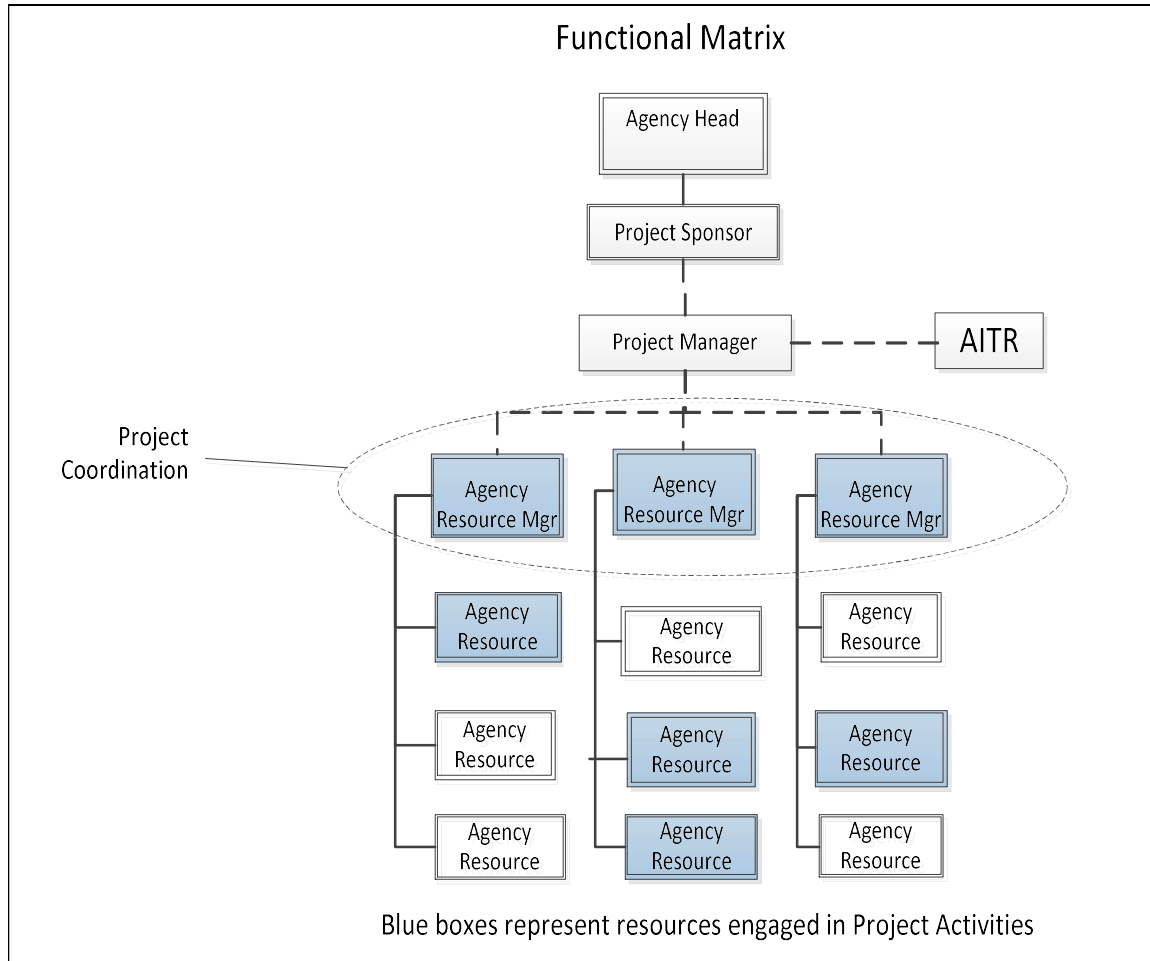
Functional Matrix

Agency Head

Project Sponsor

Project Manager

AITR

Project Coordination

Agency Resource Mgr

Agency Resource Mgr

Agency Resource Mgr

Agency Resource

Agency Resource

Agency Resource

Agency Resource

Agency Resource

Agency Resource

Agency Resource

Agency Resource

Agency Resource

Blue boxes represent resources engaged in Project Activities